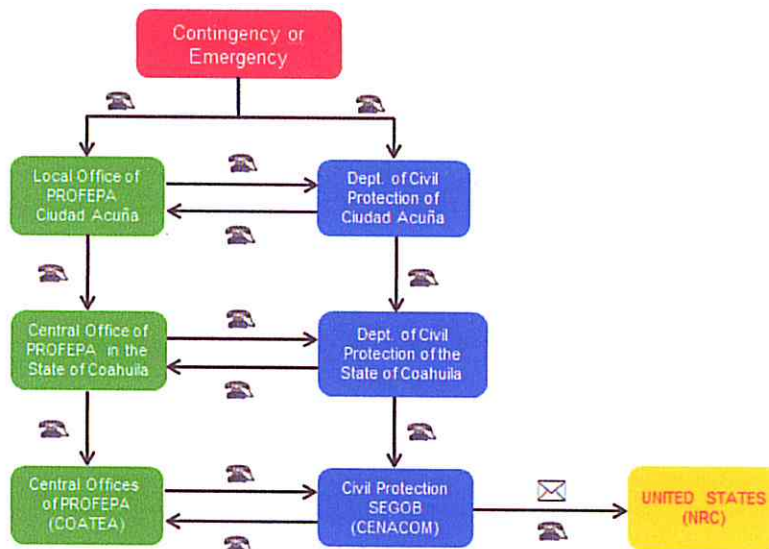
Contingency or Emergency

Local Office of PROFEPA Ciudad Acuña

Dept. of Civil Protection of Ciudad Acuña

Central Office of PROFEPA in the State of Coahuila

Dept. of Civil Protection of the State of Coahuila

Central Offices of PROFEPA (COATEA)

Civil Protection SEGOB (CENACOM)

UNITED STATES (NRC)